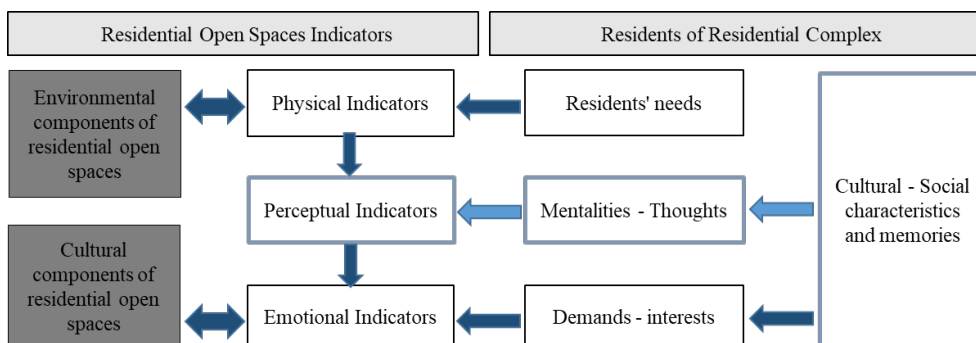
Residential Open Spaces Indicators

Residents of Residential Complex

Environmental components of residential open spaces

Physical Indicators

Residents' needs

Perceptual Indicators

Mentalities - Thoughts

Cultural - Social characteristics and memories

Cultural components of residential open spaces

Emotional Indicators

Demands - interests